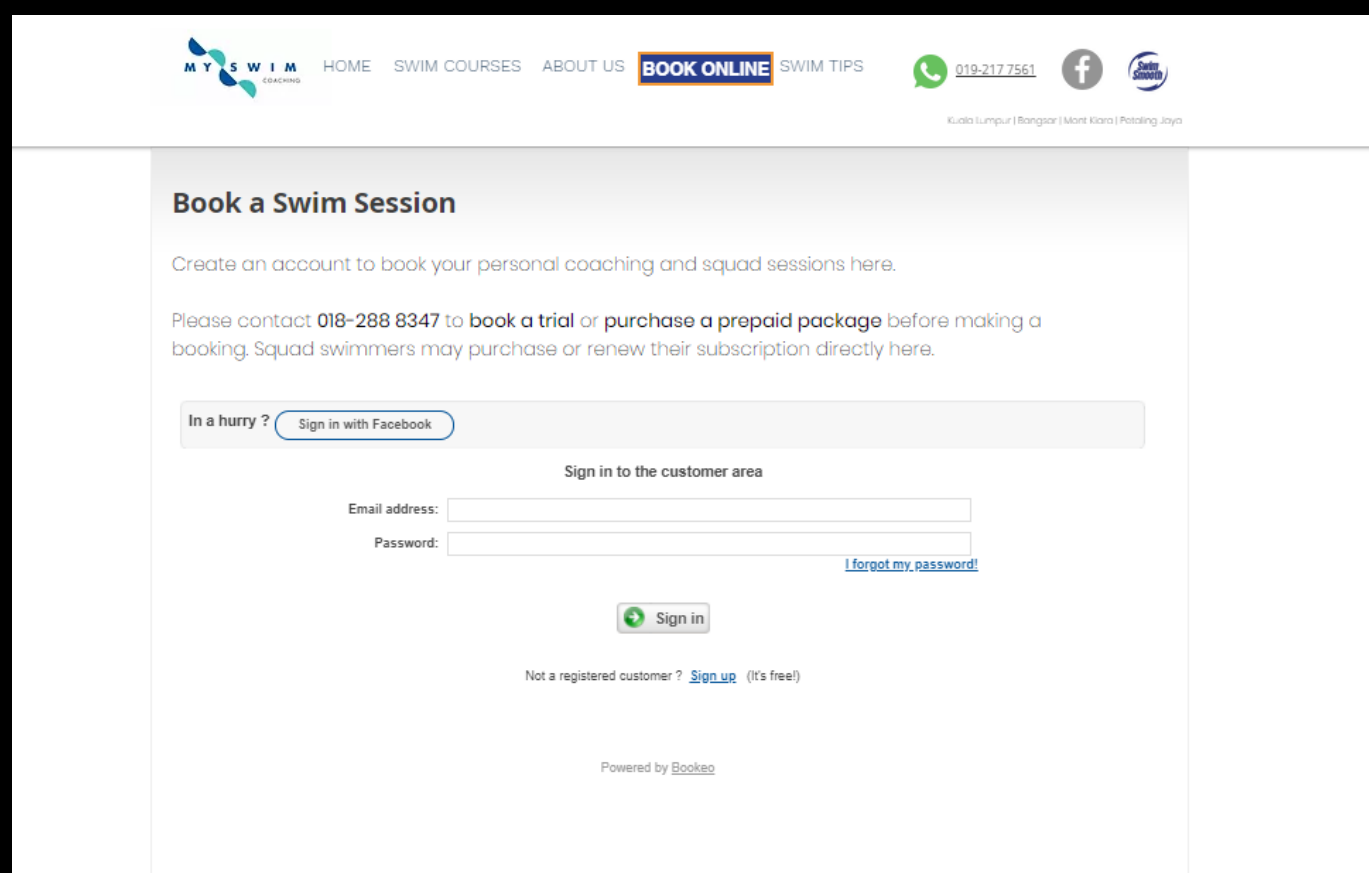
MY SWIM COACHING

HOME SWIM COURSES ABOUT US BOOK ONLINE SWIM TIPS

019-217 7561

Swim Smooth

Kuala Lumpur | Bangsar | Mont Kiara | Petaling Jaya

Book a Swim Session

Create an account to book your personal coaching and squad sessions here.

Please contact 018-288 8347 to book a trial or purchase a prepaid package before making a booking. Squad swimmers may purchase or renew their subscription directly here.

In a hurry ? Sign in with Facebook

Sign in to the customer area

Email address:

Password:

I forgot my password!

Sign in

Not a registered customer ? Sign up (It's free!)

Powered by Bookeo